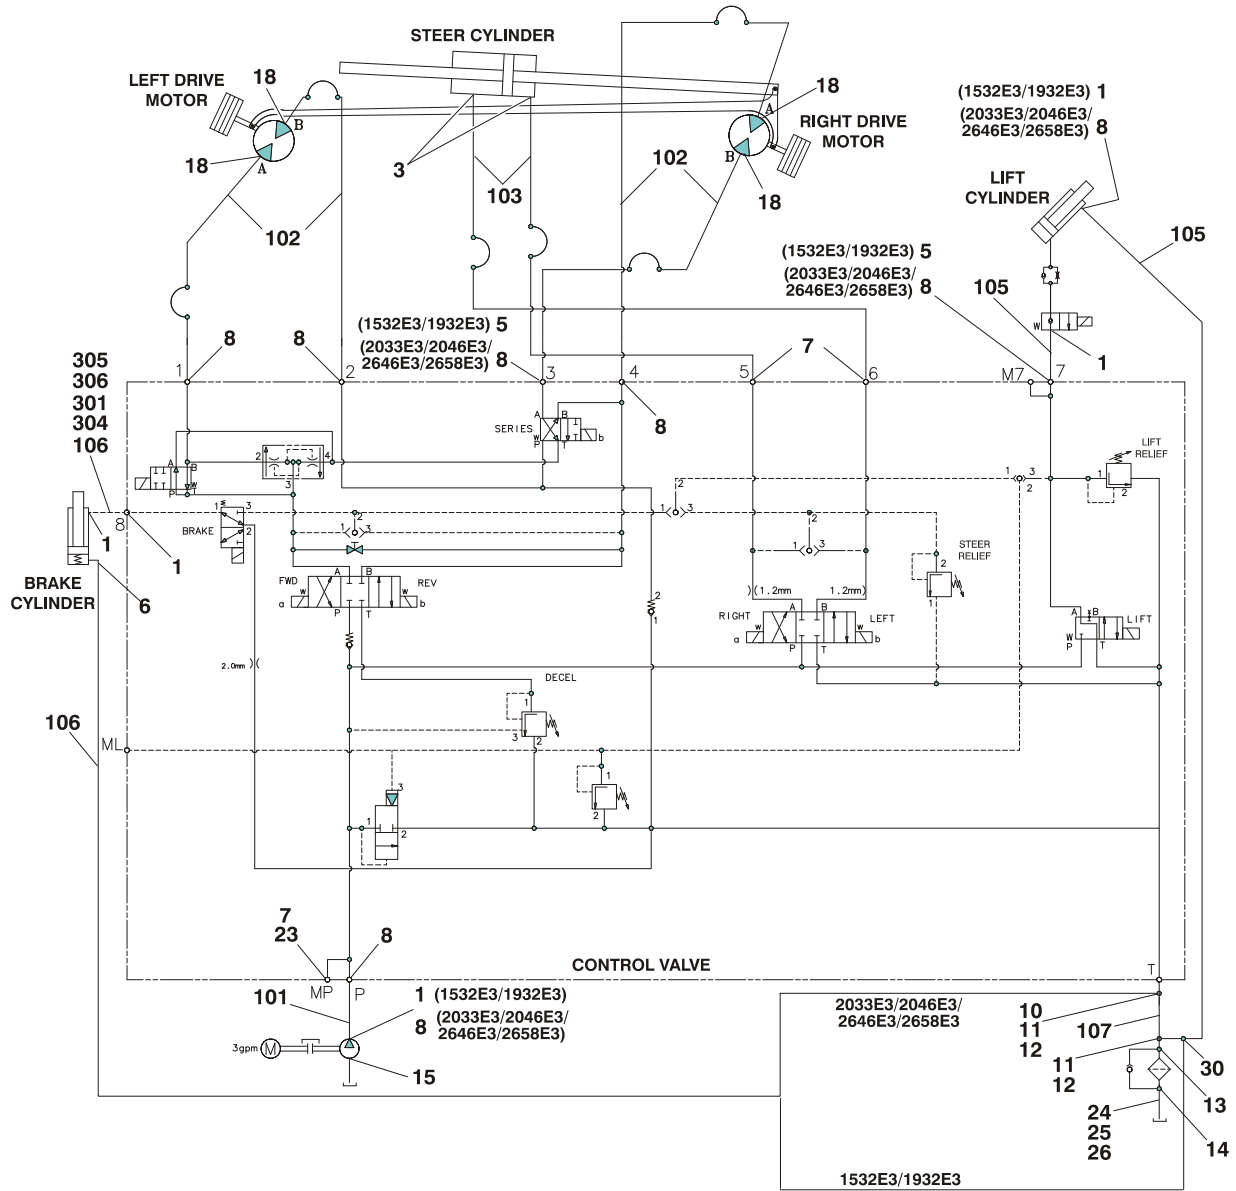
STEER CYLINDER

LEFT DRIVE MOTOR

18

B

18

A

3

103

102

102

18

A

RIGHT DRIVE MOTOR

B

18

(1532E3/1932E3) 1

(2033E3/2046E3/ 2646E3/2658E3) 8

LIFT CYLINDER

105

(1532E3/1932E3) 5

(2033E3/2046E3/ 2646E3/2658E3) 8

105

(1532E3/1932E3) 5

(2033E3/2046E3/ 2646E3/2658E3) 8

8

8

7

305
306
301
304
106

1

2

3

4

5

6

M7

7

W

1

8

SERIES

A B

P T

W

b

LIFT RELIEF

1

2

3

2

1

2

3

1

2

1

3

1

2

3

BRAKE

8

1

1

BRAKE CYLINDER

6

1

2

3

4

A

B

P

W

T

2

1

3

1

2

3

STEER RELIEF

2

1

FWD

A

B

REV

a

W

P

T

W

b

2

1

)(1.2mm

1.2mm)(

RIGHT

A

B

LEFT

a

W

P

T

W

b

A

B

LIFT

W

P

T

2.0mm

DECEL

1

3

2

106

ML

1

2

3

1

2

7
23

8

CONTROL VALVE

T

MP

P

101

1 (1532E3/1932E3)

8 (2033E3/2046E3/ 2646E3/2658E3)

3gpm

M

15

2033E3/2046E3/ 2646E3/2658E3

10
11
12

107

11
12

30

13

24
25
26

14

1532E3/1932E3